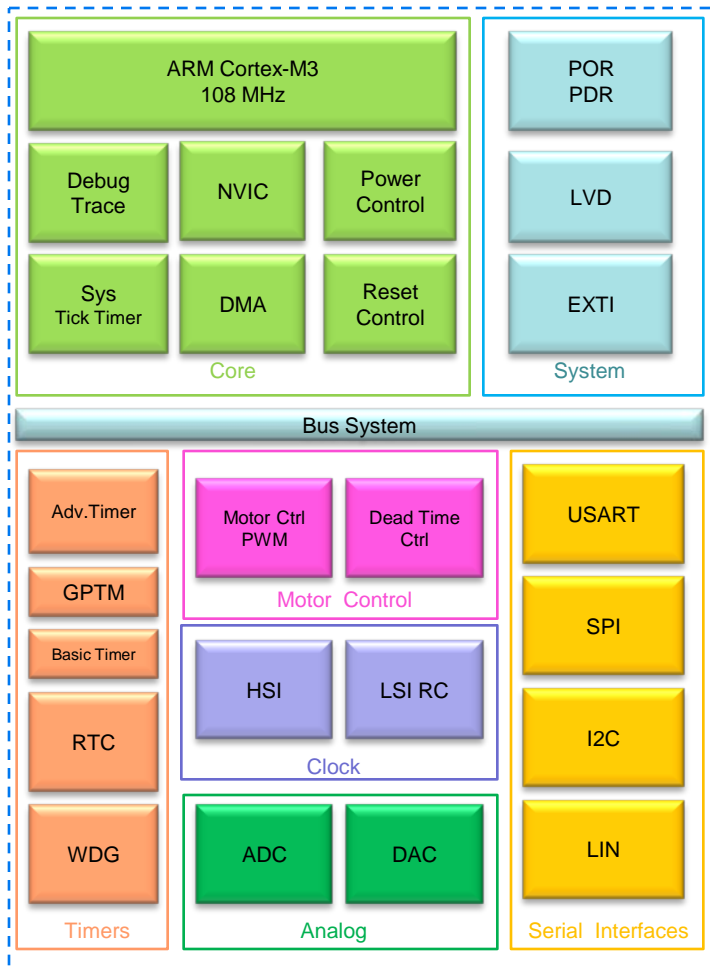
ARM Cortex-M3
108 MHz

Debug Trace

NVIC

Power Control

Sys Tick Timer

DMA

Reset Control

Core

POR
PDR

LVD

EXTI

System

Bus System

Adv.Timer

GPTM

Basic Timer

RTC

WDG

Timers

Motor Ctrl PWM

Dead Time Ctrl

Motor Control

HSI

LSI RC

Clock

ADC

DAC

Analog

USART

SPI

I2C

LIN

Serial Interfaces